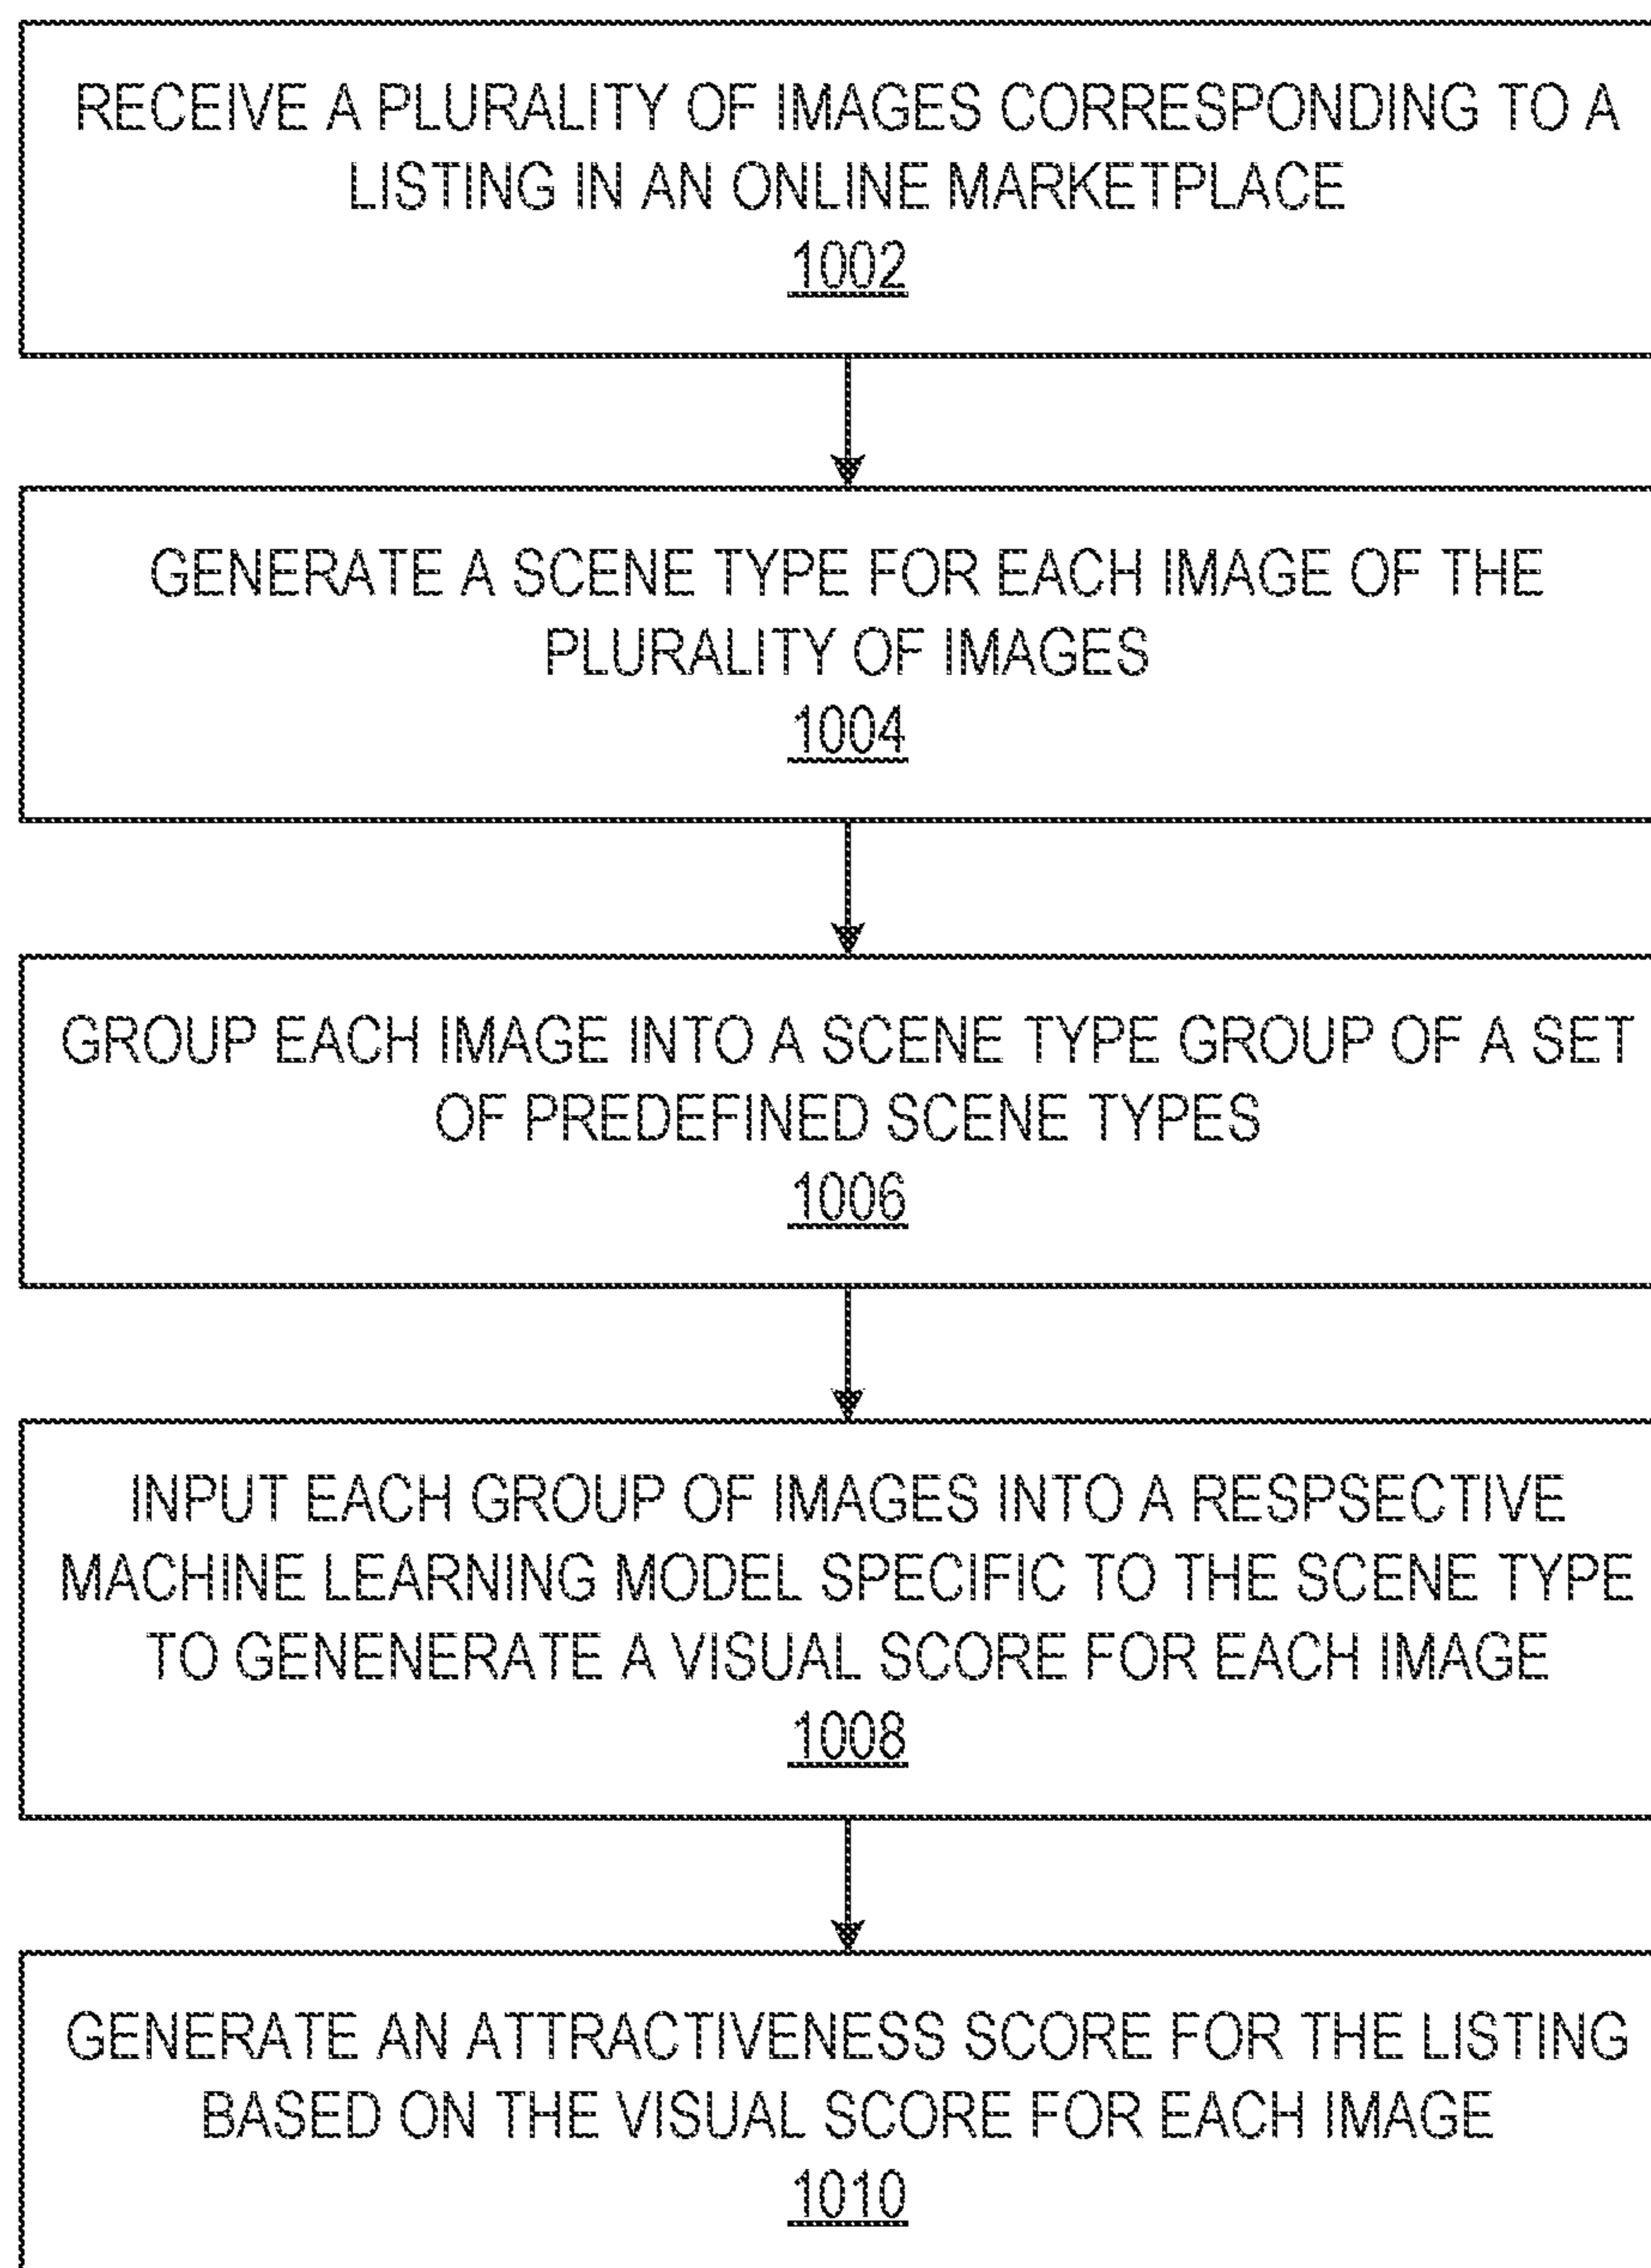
RECEIVE A PLURALITY OF IMAGES CORRESPONDING TO A LISTING IN AN ONLINE MARKETPLACE
1002

GENERATE A SCENE TYPE FOR EACH IMAGE OF THE PLURALITY OF IMAGES
1004

GROUP EACH IMAGE INTO A SCENE TYPE GROUP OF A SET OF PREDEFINED SCENE TYPES
1006

INPUT EACH GROUP OF IMAGES INTO A RESPSECTIVE MACHINE LEARNING MODEL SPECIFIC TO THE SCENE TYPE TO GENENERATE A VISUAL SCORE FOR EACH IMAGE
1008

GENERATE AN ATTRACTIVENESS SCORE FOR THE LISTING BASED ON THE VISUAL SCORE FOR EACH IMAGE
1010